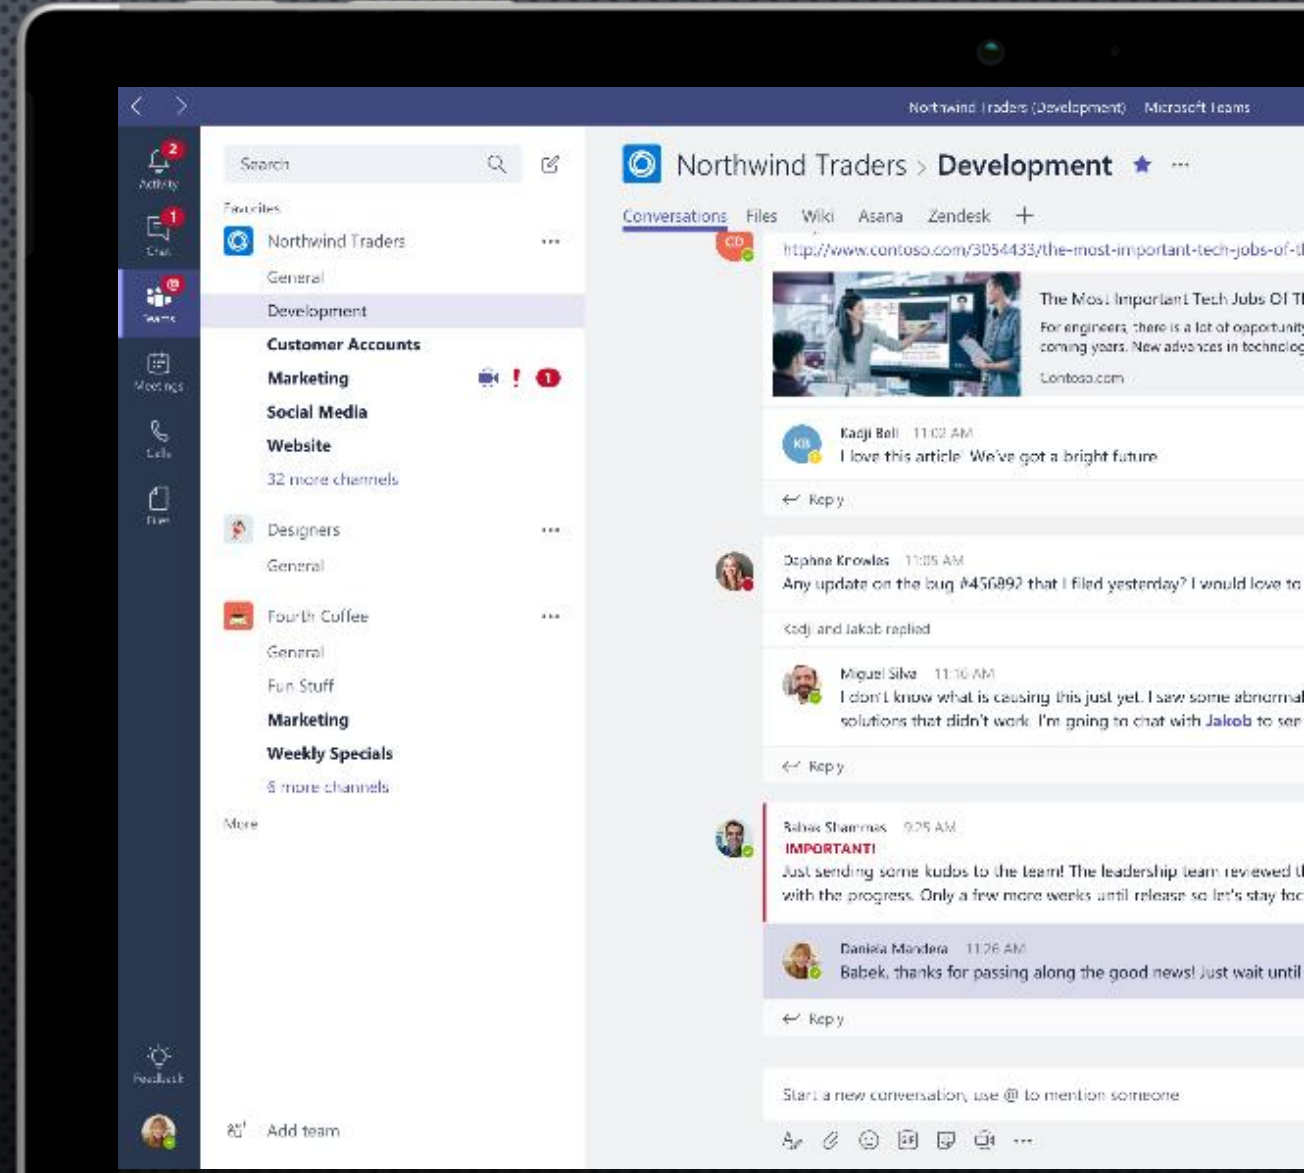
Northwind Traders (Development) Microsoft Teams

2
Activity
1
Chat
Teams
Meetings
Calls
Files

Search

Favorites
Northwind Traders ···
General
Development
Customer Accounts
Marketing ! 1
Social Media
Website
32 more channels

Designers ···
General

Fourth Coffee ···
General
Fun Stuff
Marketing
Weekly Specials
6 more channels

More

Feedback

Add team

Northwind Traders > Development ★ ···

Conversations Files Wiki Asana Zendesk +

CD
http://www.contoso.com/3054433/the-most-important-tech-jobs-of-t

The Most Important Tech Jobs Of Th
For engineers, there is a lot of opportunity
coming years. New advances in technolog
Contoso.com

KB
Kadji Bell 11:02 AM
I love this article! We've got a bright future

Reply

Daphne Knowles 11:05 AM
Any update on the bug #456892 that I filed yesterday? I would love to

Kadji and Jakob replied

Miguel Silva 11:10 AM
I don't know what is causing this just yet. I saw some abnormal
solutions that didn't work. I'm going to chat with Jakob to see

Reply

Babak Shammas 9:25 AM
IMPORTANT!
Just sending some kudos to the team! The leadership team reviewed t
with the progress. Only a few more weeks until release so let's stay foc

Daniela Mandera 11:26 AM
Babek, thanks for passing along the good news! Just wait until

Reply

Start a new conversation, use @ to mention someone